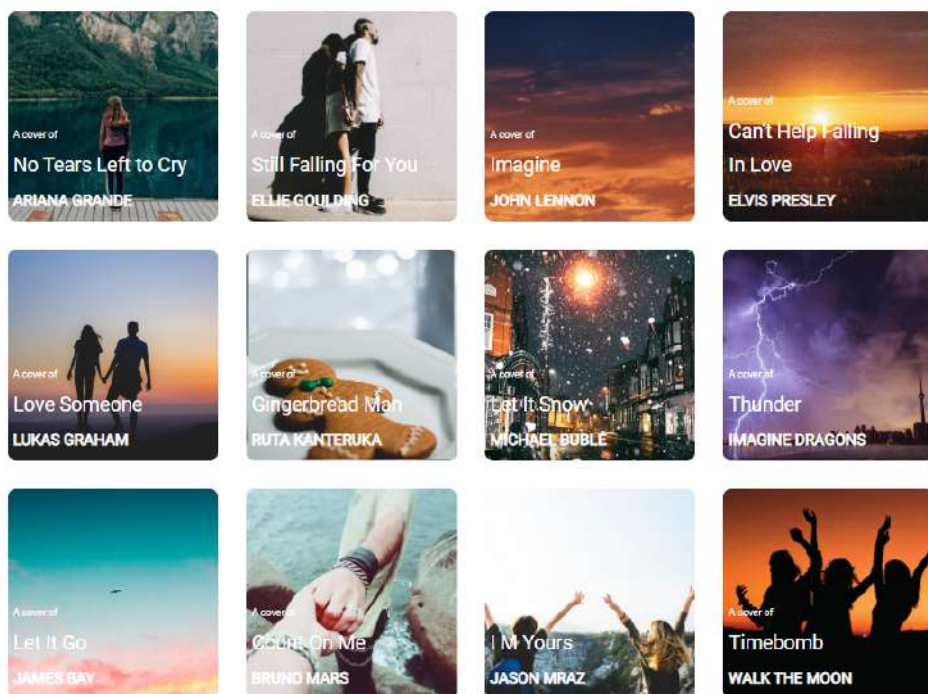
A cover of
No Tears Left to Cry
ARIANA GRANDE

A cover of
Still Falling For You
ELLIE GOULDING

A cover of
Imagine
JOHN LENNON

A cover of
Can't Help Falling In Love
ELVIS PRESLEY

A cover of
Love Someone
LUKAS GRAHAM

A cover of
Gingerbread Man
RUTA KANTERUKA

A cover of
Let It Snow
MICHAEL BUBLE

A cover of
Thunder
IMAGINE DRAGONS

A cover of
Let It Go
JAMES BAY

A cover of
Count On Me
BRUNO MARS

I M Yours
JASON MRAZ

A cover of
Timebomb
WALK THE MOON